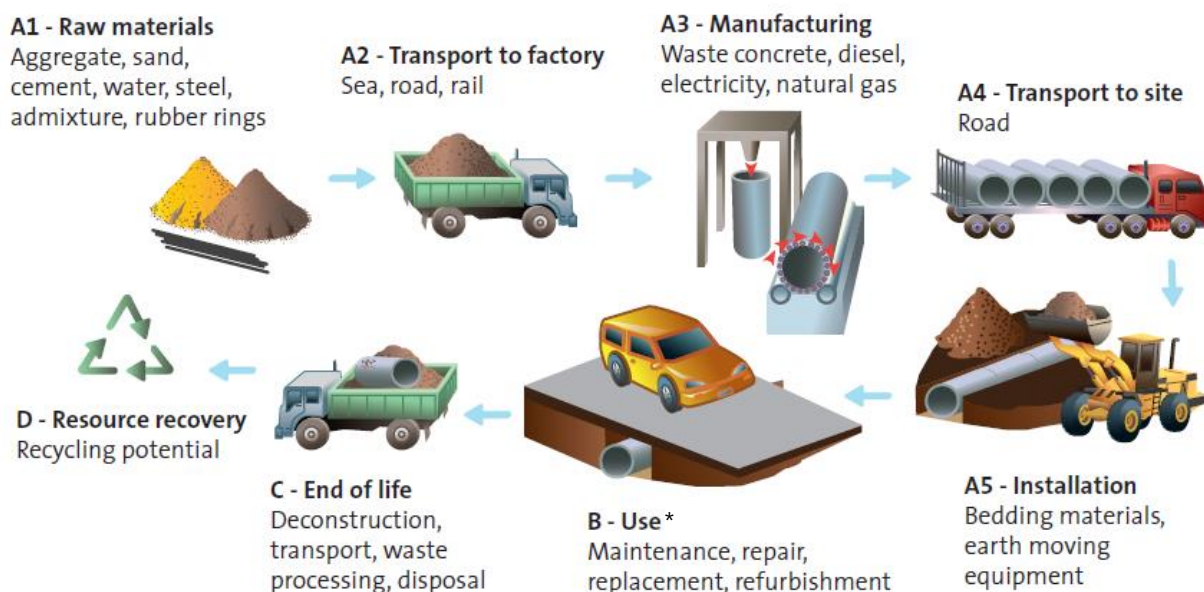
A1 - Raw materials
Aggregate, sand, cement, water, steel, admixture, rubber rings

A2 - Transport to factory
Sea, road, rail

A3 - Manufacturing
Waste concrete, diesel, electricity, natural gas

A4 - Transport to site
Road

A5 - Installation
Bedding materials, earth moving equipment

B - Use *
Maintenance, repair, replacement, refurbishment

C - End of life
Deconstruction, transport, waste processing, disposal

D - Resource recovery
Recycling potential